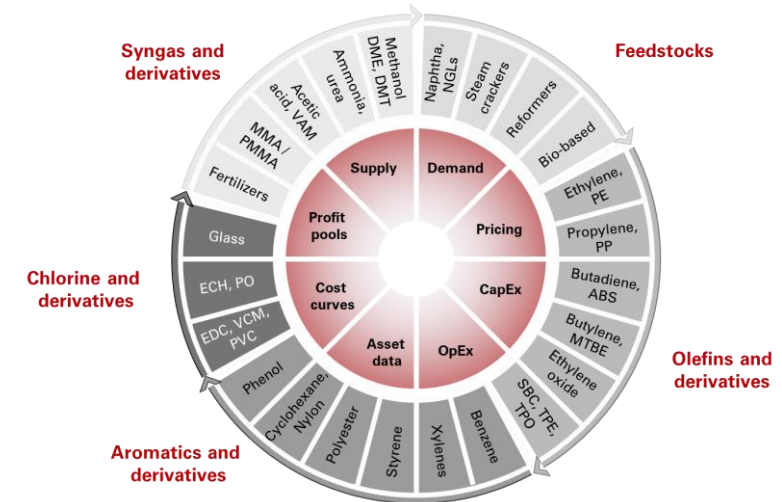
Syngas and derivatives

Feedstocks

Methanol DME, DMT

Ammonia, urea

Acetic acid, VAM

MMA / PMMA

Fertilizers

Naphtha, NGLs

Steam crackers

Reformers

Bio-based

Supply

Demand

Profit pools

Pricing

Cost curves

CapEx

Asset data

OpEx

Ethylene, PE

Propylene, PP

Butadiene, ABS

Butylene, MTBE

Ethylene oxide

SBC, TPE, TPO

Chlorine and derivatives

Glass

ECH, PO

EDC, VCM, PVC

Phenol

Cyclohexane, Nylon

Polyester

Styrene

Xylenes

Benzene

Olefins and derivatives

Aromatics and derivatives